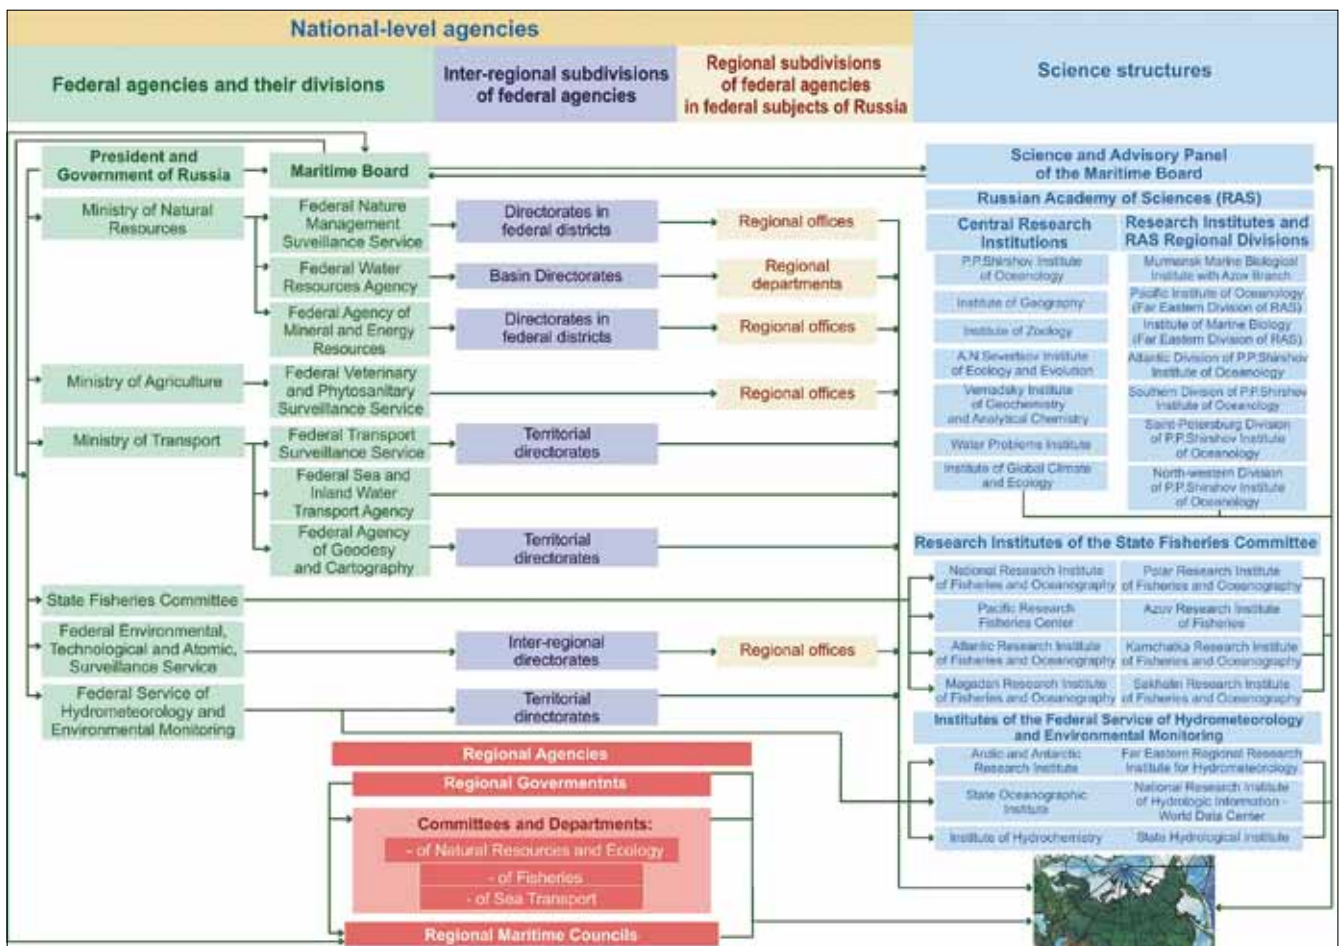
National-level agencies

Federal agencies and their divisions

Inter-regional subdivisions of federal agencies

Regional subdivisions of federal agencies in federal subjects of Russia

Science structures

President and Government of Russia

Maritime Board

Ministry of Natural Resources

Federal Nature Management Surveillance Service

Directorates in federal districts

Regional offices

Federal Water Resources Agency

Basin Directorates

Regional departments

Federal Agency of Mineral and Energy Resources

Directorates in federal districts

Regional offices

Ministry of Agriculture

Federal Veterinary and Phytosanitary Surveillance Service

Regional offices

Ministry of Transport

Federal Transport Surveillance Service

Territorial directorates

Federal Sea and Inland Water Transport Agency

Federal Agency of Geodesy and Cartography

Territorial directorates

State Fisheries Committee

Federal Environmental, Technological and Atomic, Surveillance Service

Inter-regional directorates

Regional offices

Federal Service of Hydrometeorology and Environmental Monitoring

Territorial directorates

Regional Agencies

Regional Govermentnts

Committees and Departments:

- of Natural Resources and Ecology

- of Fisheries

- of Sea Transport

Regional Maritime Councils

Science and Advisory Panel of the Maritime Board

Russian Academy of Sciences (RAS)

Central Research Institutions

Research Institutes and RAS Regional Divisions

P.P.Shirshov Institute of Oceanology

Murmansk Marine Biological Institute with Azov Branch

Institute of Geography

Pacific Institute of Oceanology (Far Eastern Division of RAS)

Institute of Zoology

Institute of Marine Biology (Far Eastern Division of RAS)

A.N.Severtsov Institute of Ecology and Evolution

Atlantic Division of P.P.Shirshov Institute of Oceanology

Vernadsky Institute of Geochemistry and Analytical Chemistry

Southern Division of P.P.Shirshov Institute of Oceanology

Water Problems Institute

Saint-Petersburg Division of P.P.Shirshov Institute of Oceanology

Institute of Global Climate and Ecology

North-western Division of P.P.Shirshov Institute of Oceanology

Research Institutes of the State Fisheries Committee

National Research Institute of Fisheries and Oceanography

Polar Research Institute of Fisheries and Oceanography

Pacific Research Fisheries Center

Azov Research Institute of Fisheries

Atlantic Research Institute of Fisheries and Oceanography

Kamchatka Research Institute of Fisheries and Oceanography

Magadan Research Institute of Fisheries and Oceanography

Sakhalin Research Institute of Fisheries and Oceanography

Institutes of the Federal Service of Hydrometeorology and Environmental Monitoring

Arctic and Antarctic Research Institute

Far Eastern Regional Research Institute for Hydrometeorology

State Oceanographic Institute

National Research Institute of Hydrologic Information - World Data Center

Institute of Hydrochemistry

State Hydrological Institute